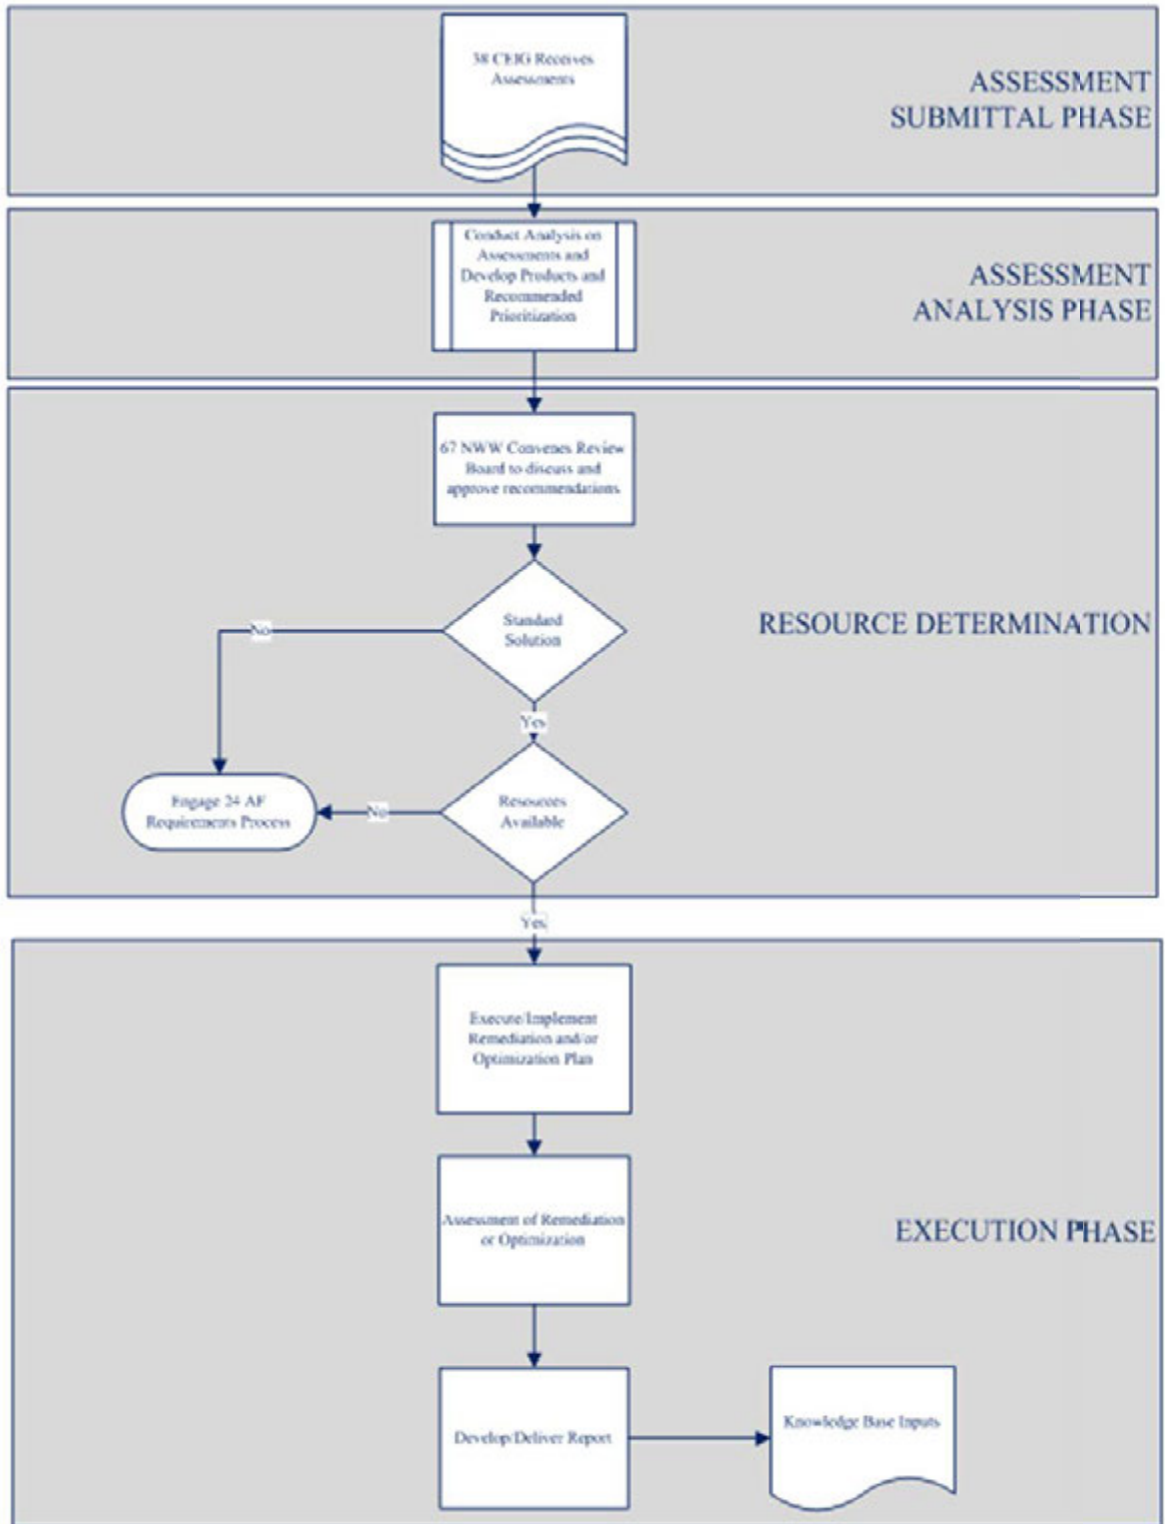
38 CEIG Receives Assessments

ASSESSMENT SUBMITTAL PHASE

Conduct Analysis on Assessments and Develop Products and Recommended Prioritization

ASSESSMENT ANALYSIS PHASE

67 NWW Convenes Review Board to discuss and approve recommendations

Standard Solution

No

Yes

RESOURCE DETERMINATION

Engage 24 AF Requirements Process

No

Resources Available

Yes

Execute/Implement Remediation and/or Optimization Plan

Assessment of Remediation or Optimization

EXECUTION PHASE

Develop/Deliver Report

Knowledge Base Inputs